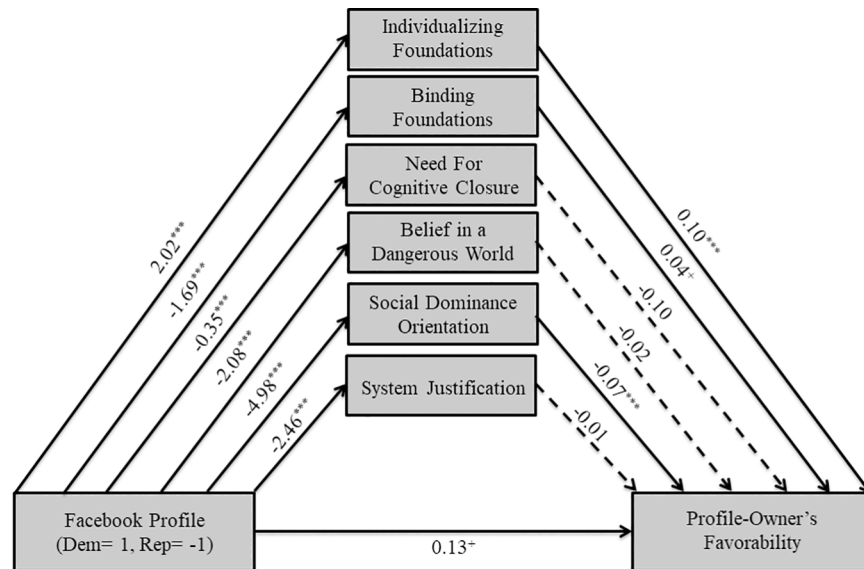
Individualizing Foundations

Binding Foundations

Need For Cognitive Closure

Belief in a Dangerous World

Social Dominance Orientation

System Justification

2.02***

-1.69***

-0.35***

-2.08***

-4.98***

-2.46***

0.10***

0.04+

-0.10

-0.02

-0.07***

-0.01

Facebook Profile (Dem= 1, Rep= -1)

0.13+

Profile-Owner's Favorability